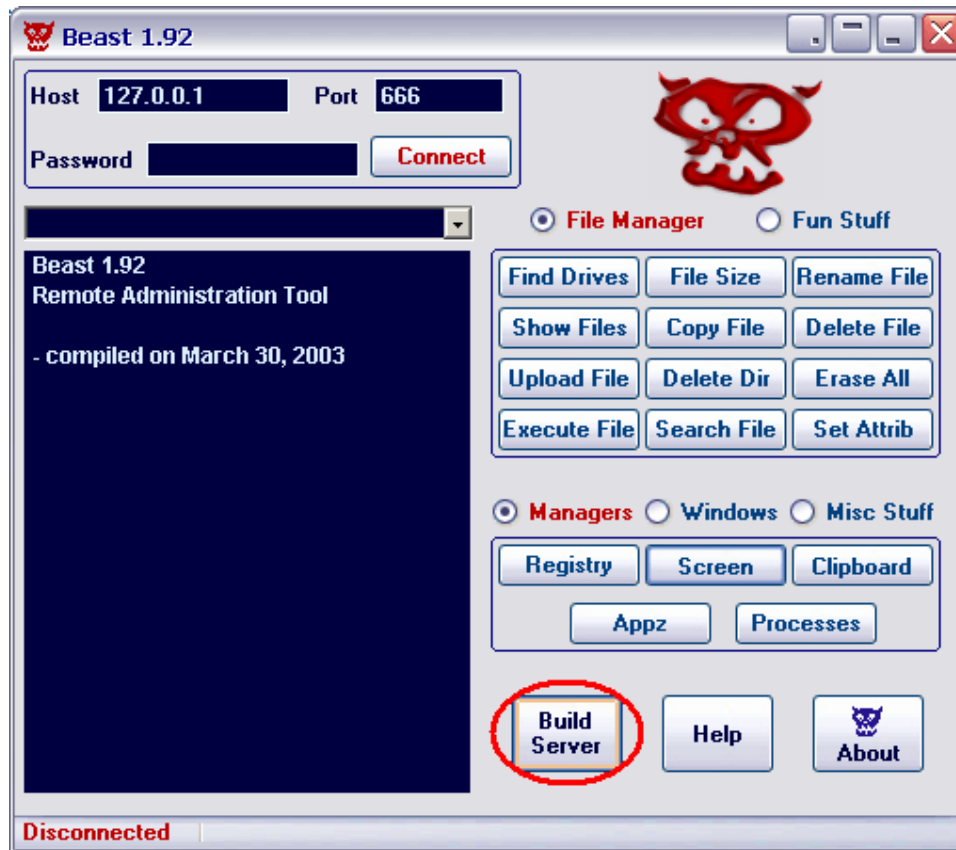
Beast 1.92

Host 127.0.0.1 Port 666

Password Connect

File Manager Fun Stuff

Beast 1.92
Remote Administration Tool

- compiled on March 30, 2003

| Find Drives | File Size | Rename File |
|---|---|---|
| Show Files | Copy File | Delete File |
| Upload File | Delete Dir | Erase All |
| Execute File | Search File | Set Attrib |

Managers Windows Misc Stuff

Registry Screen Clipboard
Appz Processes

Build Server Help About

Disconnected